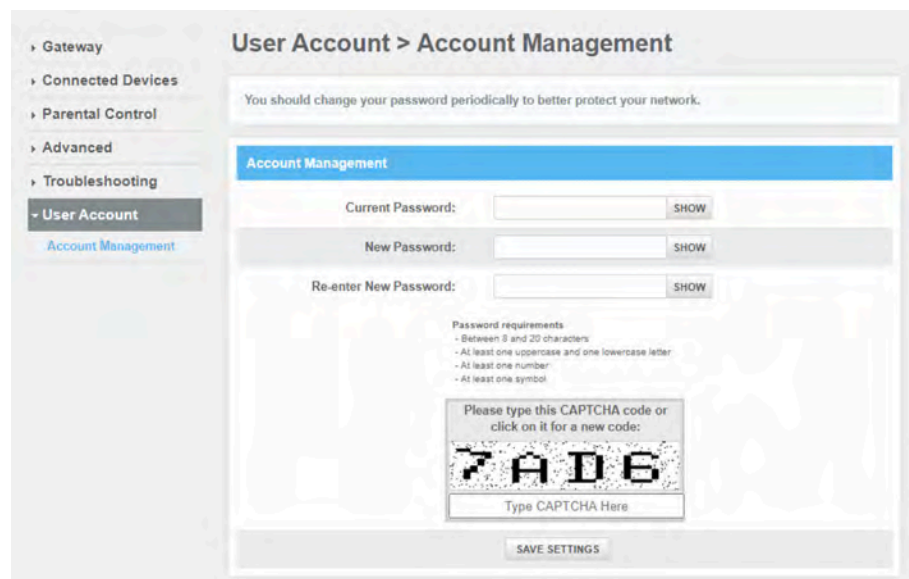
› Gateway
› Connected Devices
› Parental Control
› Advanced
› Troubleshooting
▾ User Account
Account Management

User Account > Account Management

You should change your password periodically to better protect your network.

Account Management

Current Password: SHOW

New Password: SHOW

Re-enter New Password: SHOW

Password requirements
- Between 8 and 20 characters
- At least one uppercase and one lowercase letter
- At least one number
- At least one symbol

Please type this CAPTCHA code or click on it for a new code:

7AD6

Type CAPTCHA Here

SAVE SETTINGS